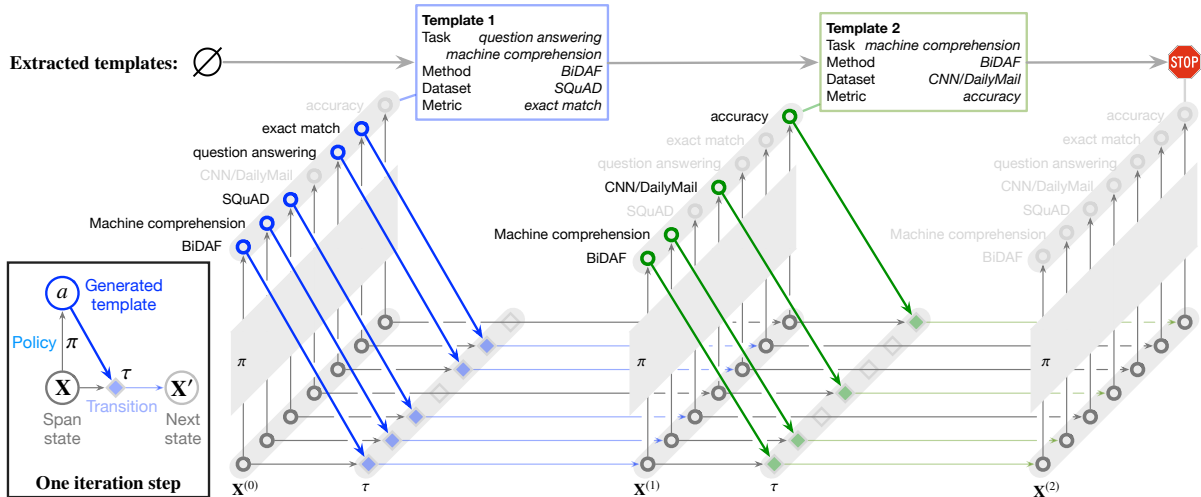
Extracted templates: $\varnothing$

Template 1
Task question answering
machine comprehension
Method BiDAF
Dataset SQuAD
Metric exact match

Template 2
Task machine comprehension
Method BiDAF
Dataset CNN/DailyMail
Metric accuracy

STOP

accuracy
exact match
question answering
CNN/DailyMail
SQuAD
Machine comprehension
BiDAF

accuracy
exact match
question answering
CNN/DailyMail
SQuAD
Machine comprehension
BiDAF

accuracy
exact match
question answering
CNN/DailyMail
SQuAD
Machine comprehension
BiDAF

$\pi$
$\pi$
$\pi$

$\mathbf{X}^{(0)}$ $\tau$ $\mathbf{X}^{(1)}$ $\tau$ $\mathbf{X}^{(2)}$

$a$ Generated template
Policy $\pi$
$\tau$
$\mathbf{X}$ Transition $\mathbf{X}'$
Span state
Next state
One iteration step